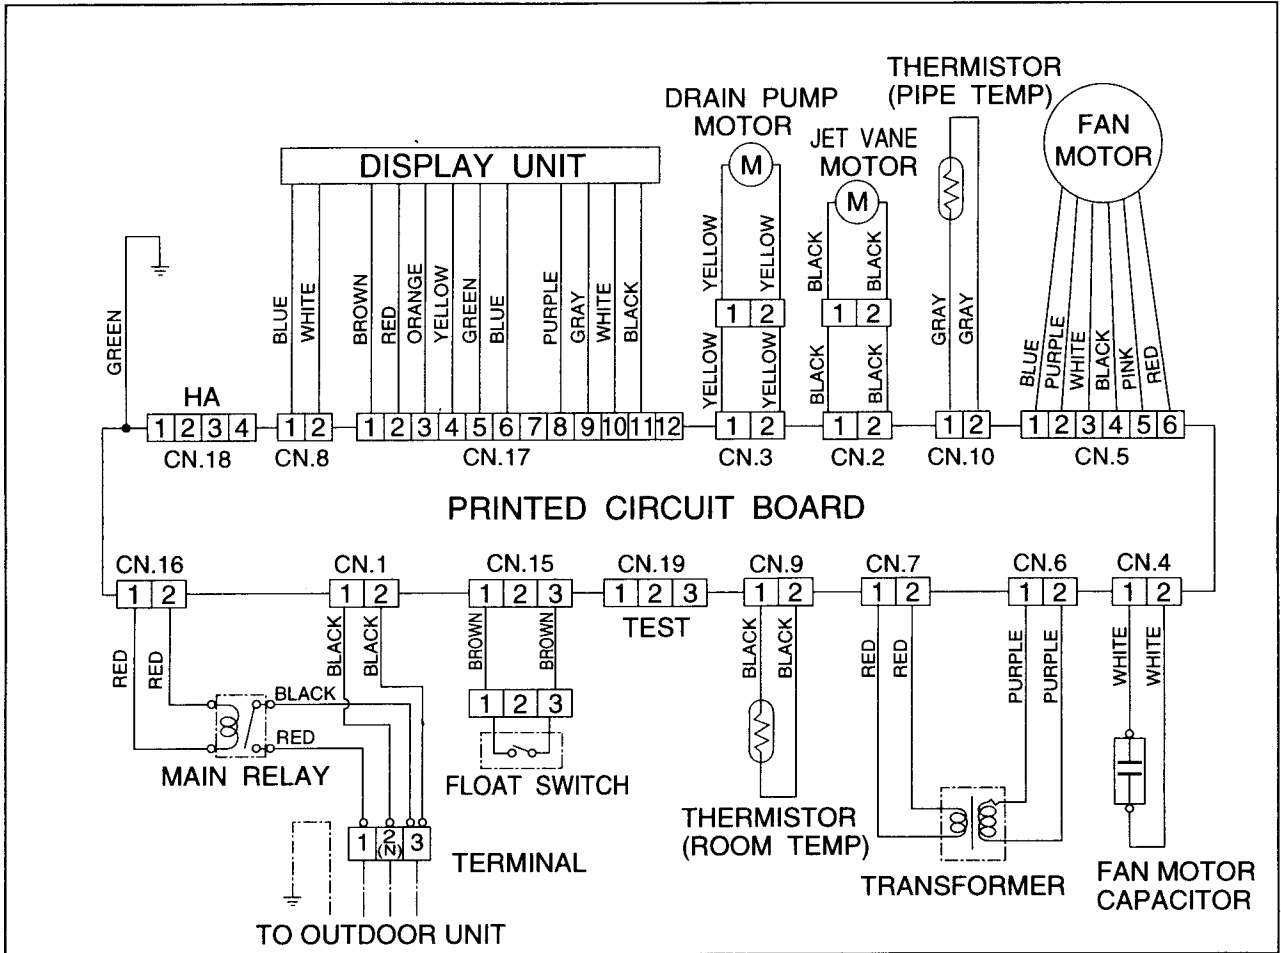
DISPLAY UNIT

DRAIN PUMP MOTOR

M

JET VANE MOTOR

M

THERMISTOR (PIPE TEMP)

FAN MOTOR

GREEN

BLUE WHITE

BROWN RED ORANGE YELLOW GREEN BLUE PURPLE GRAY WHITE BLACK

YELLOW YELLOW
1 2
YELLOW YELLOW

BLACK BLACK
1 2
BLACK BLACK

GRAY GRAY

BLUE PURPLE WHITE BLACK PINK RED

HA
1 2 3 4
CN.18

1 2
CN.8

1 2 3 4 5 6 7 8 9 10 11 12
CN.17

1 2
CN.3

1 2
CN.2

1 2
CN.10

1 2 3 4 5 6
CN.5

PRINTED CIRCUIT BOARD

CN.16
1 2

CN.1
1 2

CN.15
1 2 3

CN.19
1 2 3
TEST

CN.9
1 2

CN.7
1 2

CN.6
1 2

CN.4
1 2

RED RED

BLACK BLACK

BLACK
RED

MAIN RELAY

BROWN BROWN
1 2 3

FLOAT SWITCH

BLACK BLACK

THERMISTOR (ROOM TEMP)

RED RED

PURPLE PURPLE

TRANSFORMER

WHITE WHITE

FAN MOTOR CAPACITOR

1 2 (N) 3

TERMINAL

TO OUTDOOR UNIT